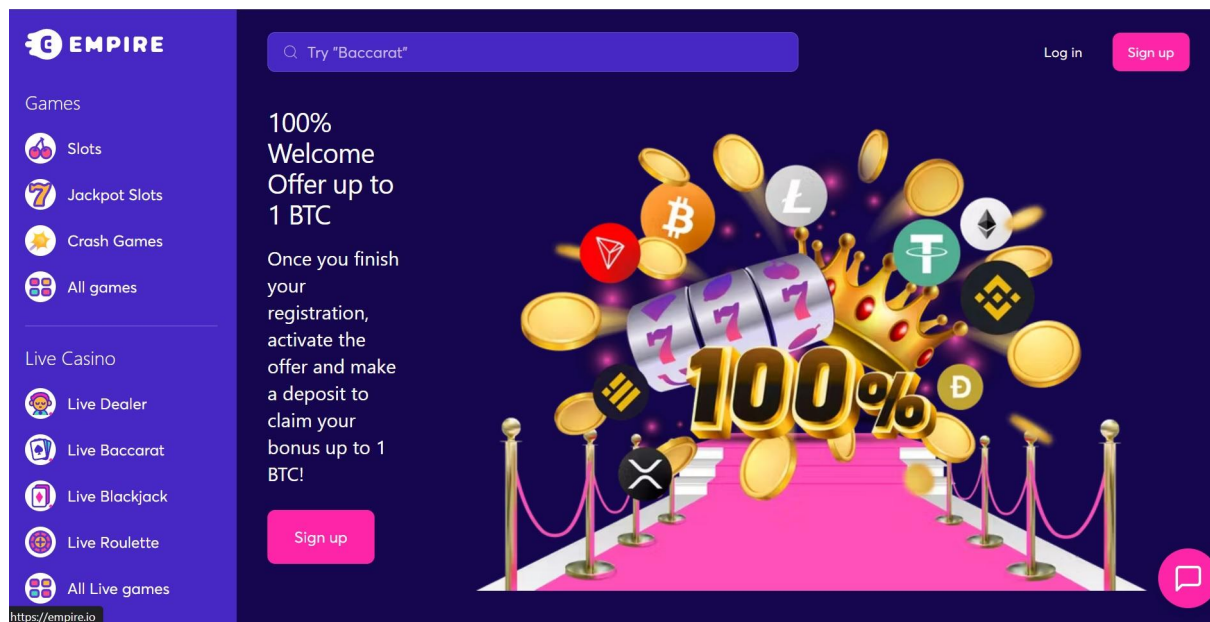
EMPIRE

Games

Slots

Jackpot Slots

Crash Games

All games

Live Casino

Live Dealer

Live Baccarat

Live Blackjack

Live Roulette

All Live games

https://empire.io

Try "Baccarat"

Log in

Sign up

100% Welcome Offer up to 1 BTC

Once you finish your registration, activate the offer and make a deposit to claim your bonus up to 1 BTC!

Sign up

100%